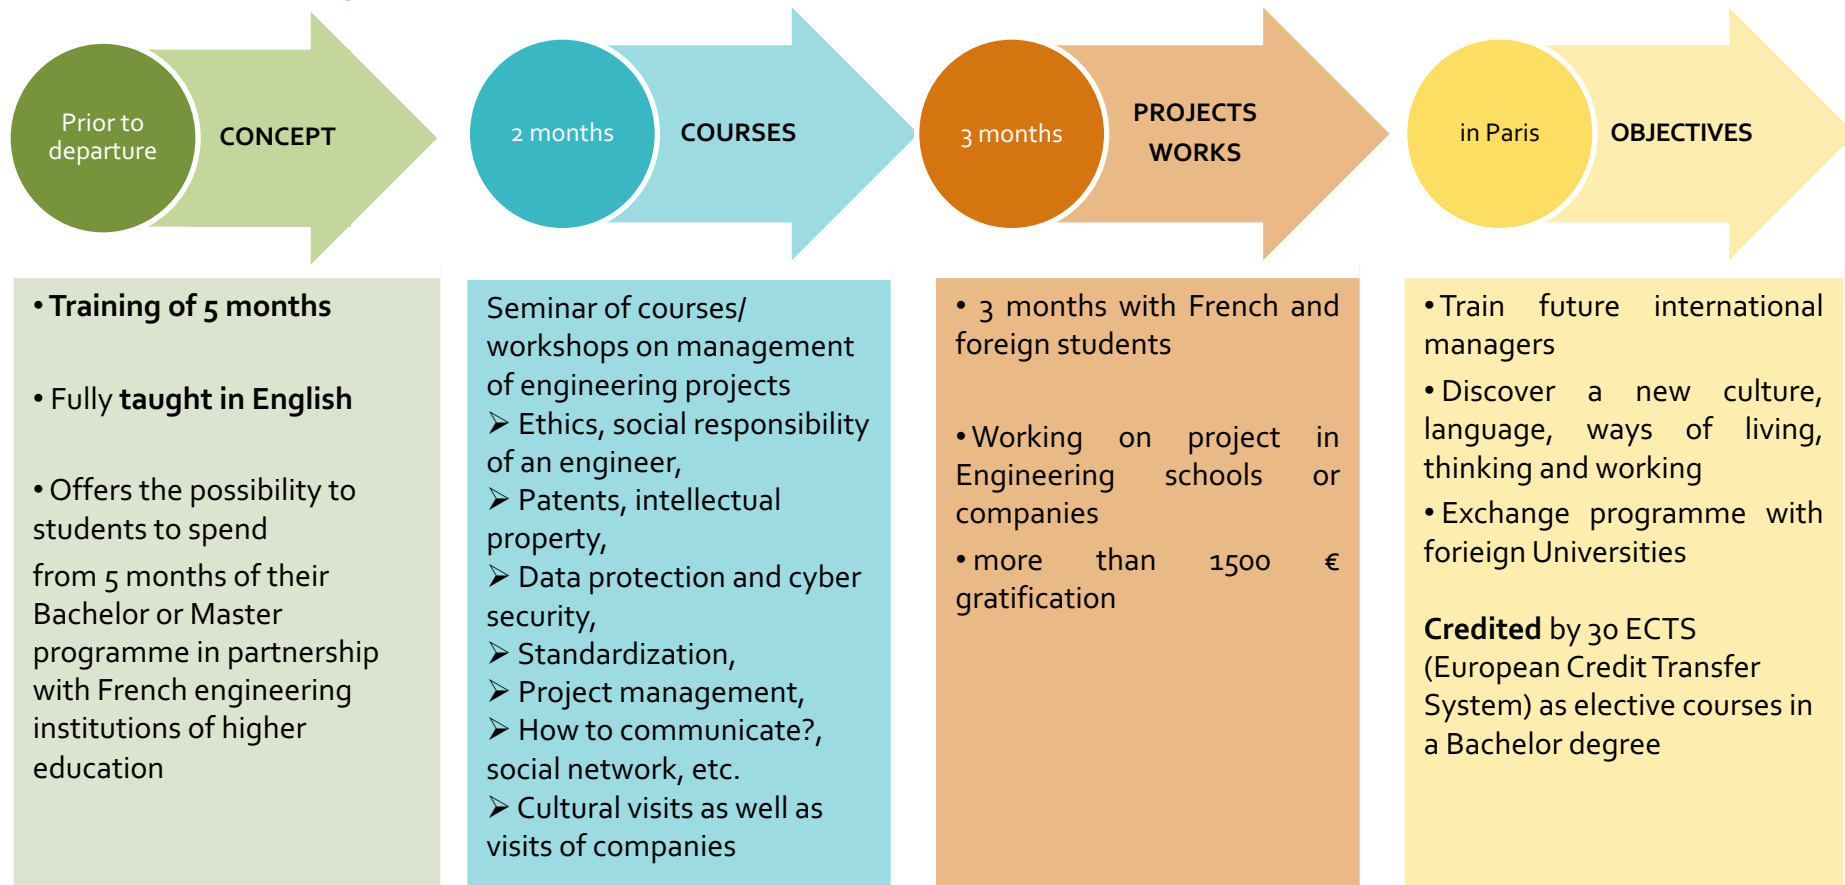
Prior to departure

CONCEPT

2 months

COURSES

3 months

PROJECTS WORKS

in Paris

OBJECTIVES

• Training of 5 months

• Fully taught in English

• Offers the possibility to students to spend

from 5 months of their Bachelor or Master programme in partnership with French engineering institutions of higher education

Seminar of courses/ workshops on management of engineering projects
➤ Ethics, social responsibility of an engineer,
➤ Patents, intellectual property,
➤ Data protection and cyber security,
➤ Standardization,
➤ Project management,
➤ How to communicate?, social network, etc.
➤ Cultural visits as well as visits of companies

• 3 months with French and foreign students

• Working on project in Engineering schools or companies

• more than 1500 € gratification

• Train future international managers

• Discover a new culture, language, ways of living, thinking and working

• Exchange programme with forieign Universities

Credited by 30 ECTS (European Credit Transfer System) as elective courses in a Bachelor degree